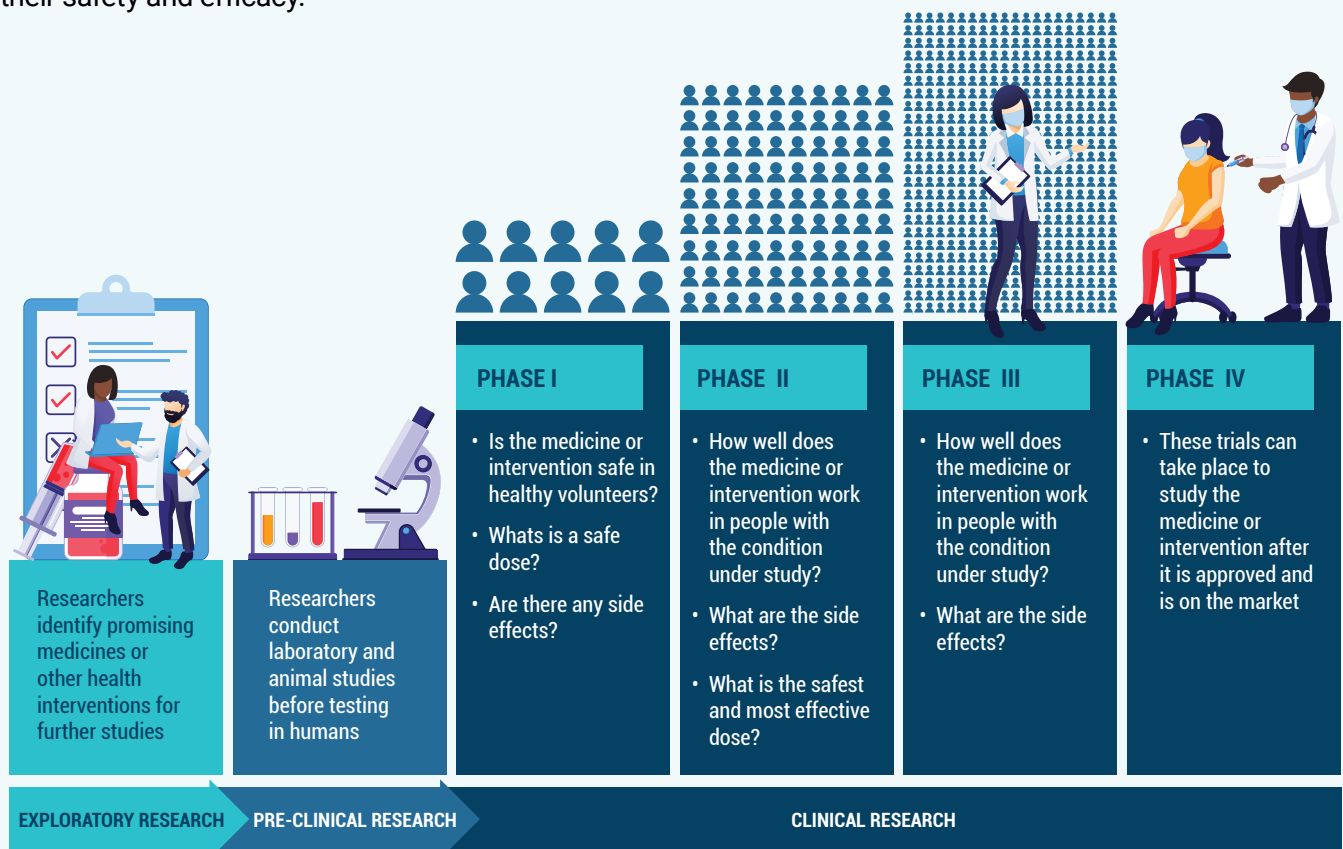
their safety and efficacy.

Researchers identify promising medicines or other health interventions for further studies

Researchers conduct laboratory and animal studies before testing in humans

PHASE I

• Is the medicine or intervention safe in healthy volunteers?

• Whats is a safe dose?

• Are there any side effects?

PHASE II

• How well does the medicine or intervention work in people with the condition under study?

• What are the side effects?

• What is the safest and most effective dose?

PHASE III

• How well does the medicine or intervention work in people with the condition under study?

• What are the side effects?

PHASE IV

• These trials can take place to study the medicine or intervention after it is approved and is on the market

EXPLORATORY RESEARCH

PRE-CLINICAL RESEARCH

CLINICAL RESEARCH